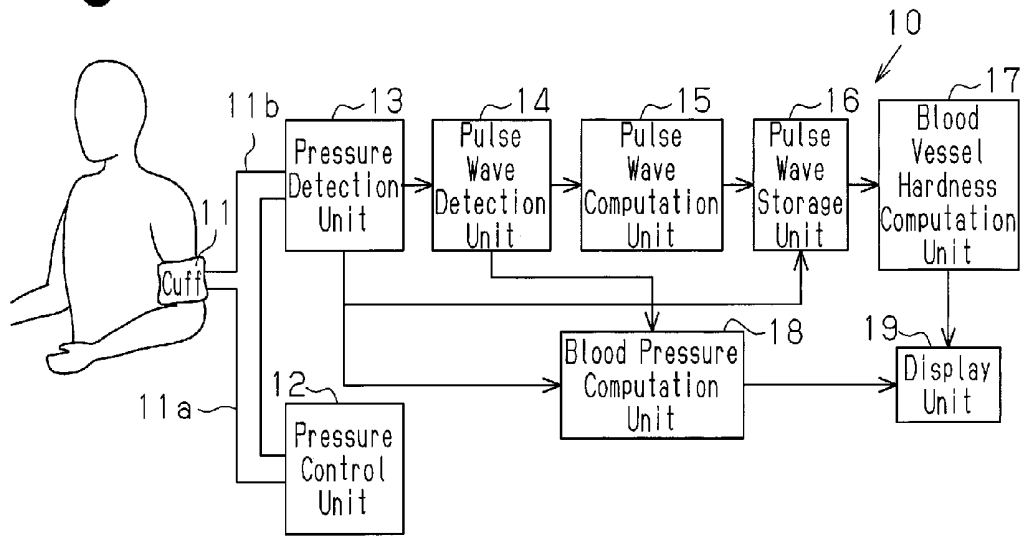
10

11b

13

Pressure Detection Unit

14

Pulse Wave Detection Unit

15

Pulse Wave Computation Unit

16

Pulse Wave Storage Unit

17

Blood Vessel Hardness Computation Unit

11

Cuff

18

Blood Pressure Computation Unit

19

Display Unit

12

11a

Pressure Control Unit